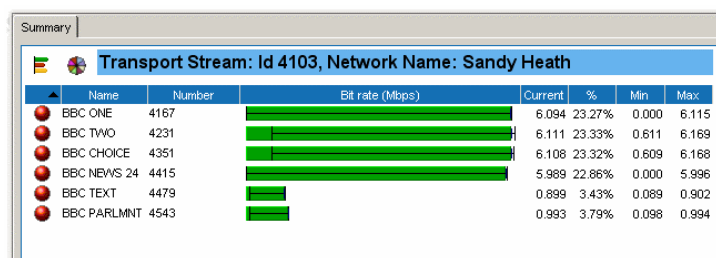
Summary

Transport Stream: Id 4103, Network Name: Sandy Heath

| | Name | Number | Bit rate (Mbps) | Current | % | Min | Max |
|---|---|---|---|---|---|---|---|
| | BBC ONE | 4167 | | 6.094 | 23.27% | 0.000 | 6.115 |
| | BBC TWO | 4231 | | 6.111 | 23.33% | 0.611 | 6.169 |
| | BBC CHOICE | 4351 | | 6.108 | 23.32% | 0.609 | 6.168 |
| | BBC NEWS 24 | 4415 | | 5.989 | 22.86% | 0.000 | 5.996 |
| | BBC TEXT | 4479 | | 0.899 | 3.43% | 0.089 | 0.902 |
| | BBC PARLMNT | 4543 | | 0.993 | 3.79% | 0.098 | 0.994 |